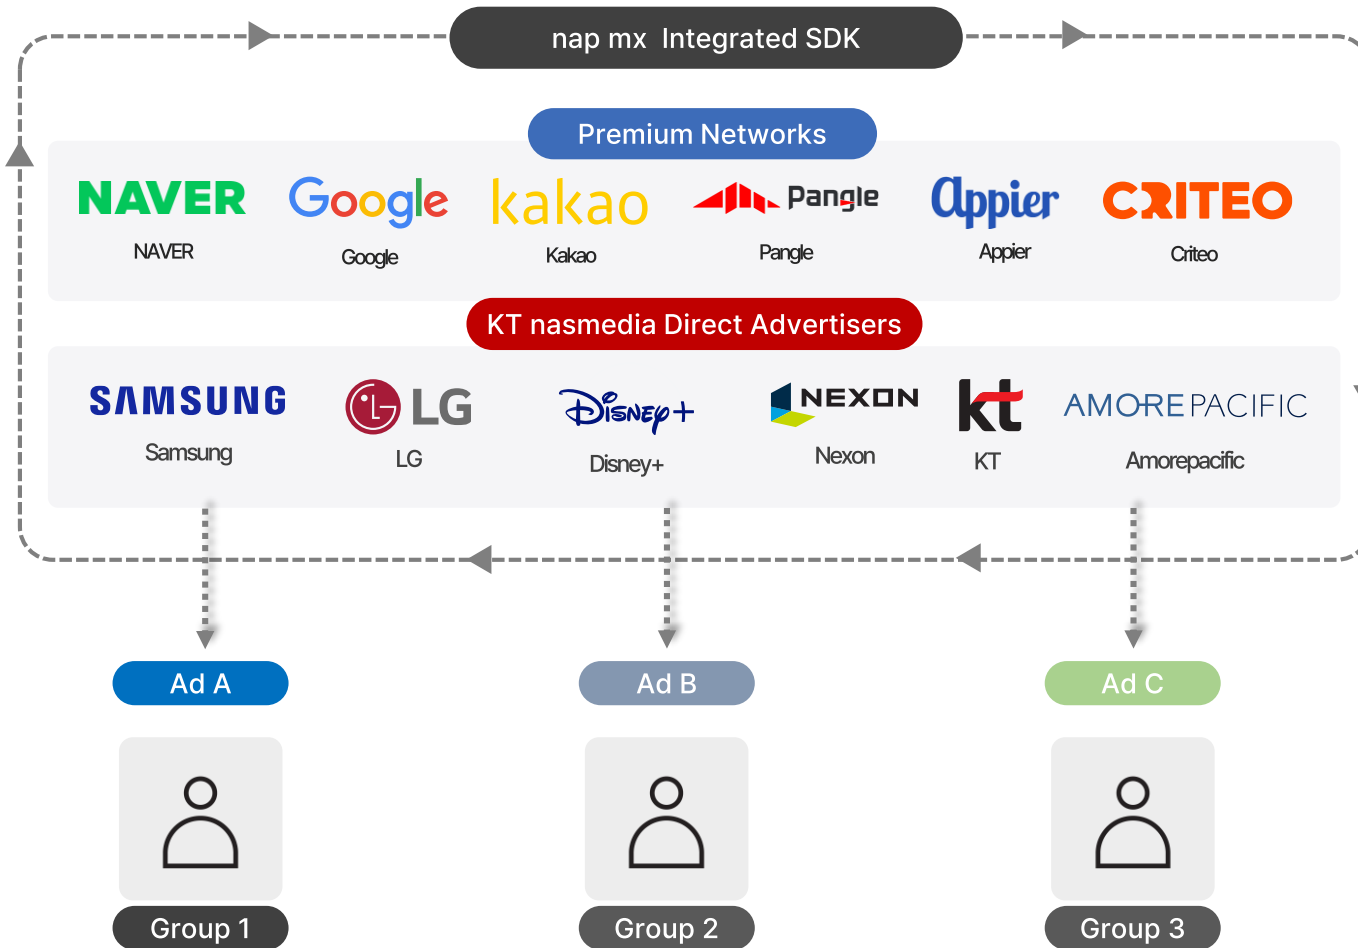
nap mx Integrated SDK

Premium Networks

NAVER
NAVER

Google
Google

kakao
Kakao

Pangle
Pangle

Appier
Appier

CRITEO
Criteo

KT nasmedia Direct Advertisers

SAMSUNG
Samsung

LG
LG

Disney+
Disney+

NEXON
Nexon

kt
KT

AMOREPACIFIC
Amorepacific

Ad A

Ad B

Ad C

Group 1

Group 2

Group 3